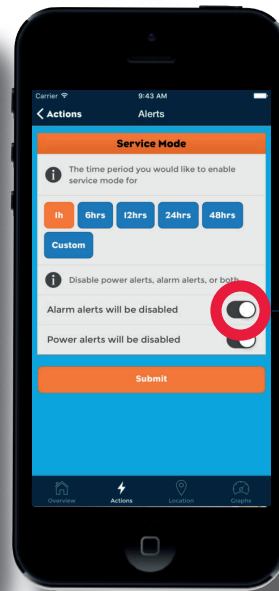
Carrier
9:43 AM

Actions
Alerts

Service Mode

The time period you would like to enable service mode for

1h
6hrs
12hrs
24hrs
48hrs
Custom

Disable power alerts, alarm alerts, or both

Alarm alerts will be disabled

Power alerts will be disabled

Submit

Overview
Actions
Location
Graphs